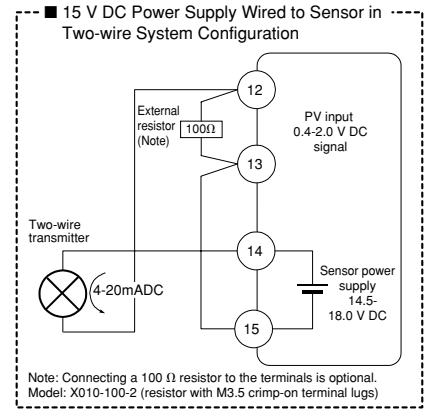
■ 15 V DC Power Supply Wired to Sensor in Two-wire System Configuration

12

External resistor (Note)

100Ω

PV input 0.4-2.0 V DC signal

13

Two-wire transmitter

14

4-20mADC

Sensor power supply 14.5-18.0 V DC

15

Note: Connecting a 100 Ω resistor to the terminals is optional.
Model: X010-100-2 (resistor with M3.5 crimp-on terminal lugs)